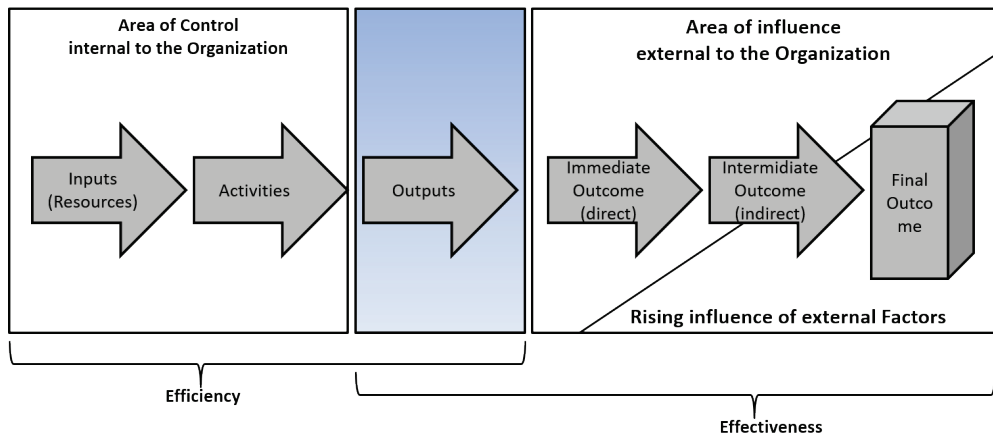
Area of Control
internal to the Organization

Inputs (Resources)

Activities

Outputs

Area of influence
external to the Organization

Immediate Outcome (direct)

Intermidiate Outcome (indirect)

Final Outco me

Rising influence of external Factors

Efficiency

Effectiveness